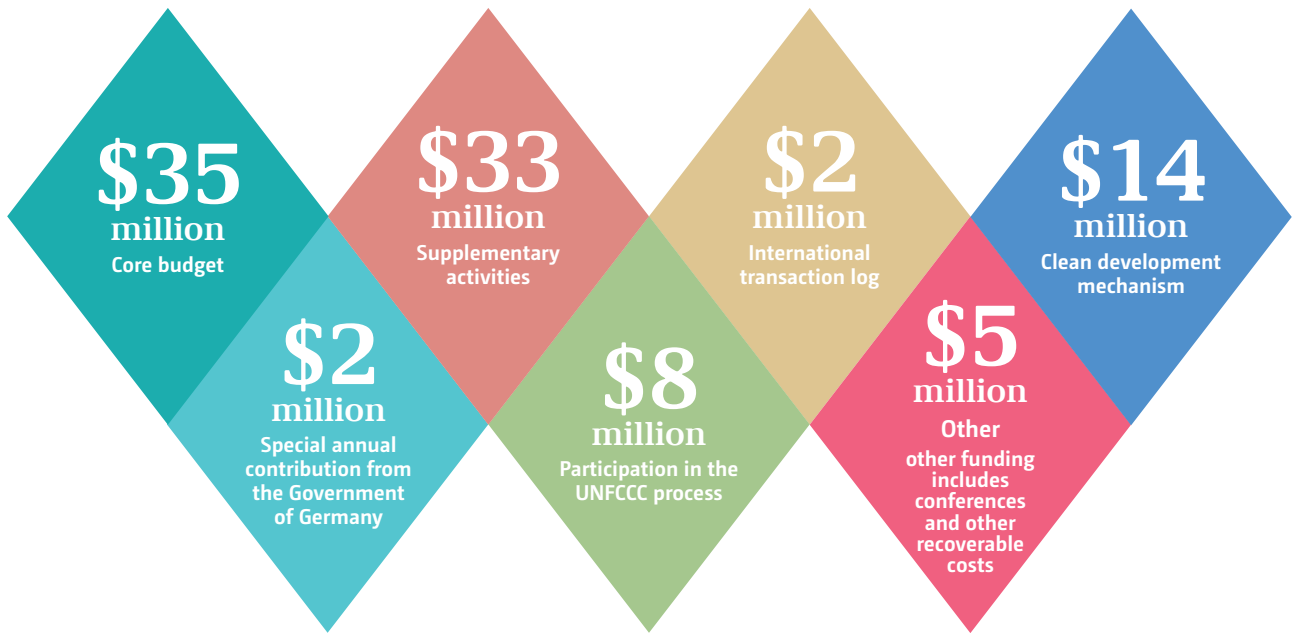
$35 million
Core budget

$33 million
Supplementary activities

$2 million
International transaction log

$14 million
Clean development mechanism

$2 million
Special annual contribution from the Government of Germany

$8 million
Participation in the UNFCCC process

$5 million
Other
other funding includes conferences and other recoverable costs